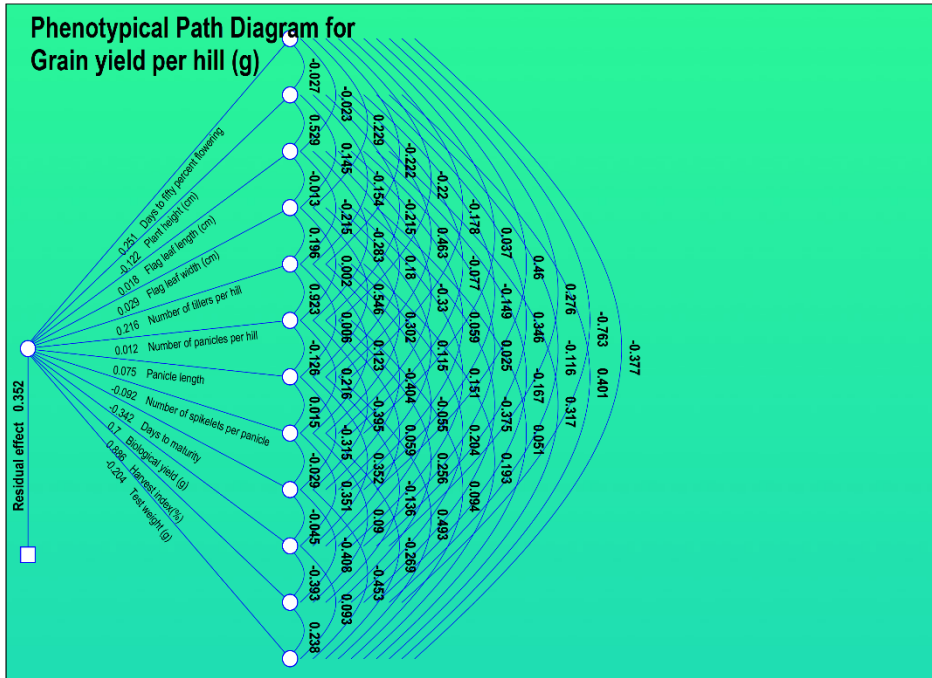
Phenotypical Path Diagram for Grain yield per hill (g)

0.251 Days to fifty percent flowering
-0.122 Plant height (cm)
0.018 Flag leaf length (cm)
0.029 Flag leaf width (cm)
0.216 Number of tillers per hill
0.012 Number of panicles per hill
0.075 Panicle length
-0.092 Number of spikelets per panicle
-0.342 Days to maturity
0.7 Biological yield (g)
0.886 Harvest index(%)
-0.204 Test weight (g)

Residual effect 0.352

-0.027
0.529
-0.013
0.196
0.923
-0.126
0.015
-0.029
-0.045
-0.393
0.238

-0.023
0.145
-0.215
0.002
0.006
0.216
-0.315
0.351
-0.408
0.093

0.229
-0.154
-0.283
0.546
0.123
-0.395
0.352
0.09
-0.453

-0.222
-0.215
0.18
0.302
-0.404
0.059
-0.136
-0.269

-0.22
0.463
-0.33
0.115
-0.056
0.256
0.493

-0.178
-0.077
0.059
0.151
0.204
0.094

0.037
-0.149
0.025
-0.375
0.193

0.46
0.346
-0.167
0.051

0.276
-0.116
0.317

-0.763
0.401

-0.377